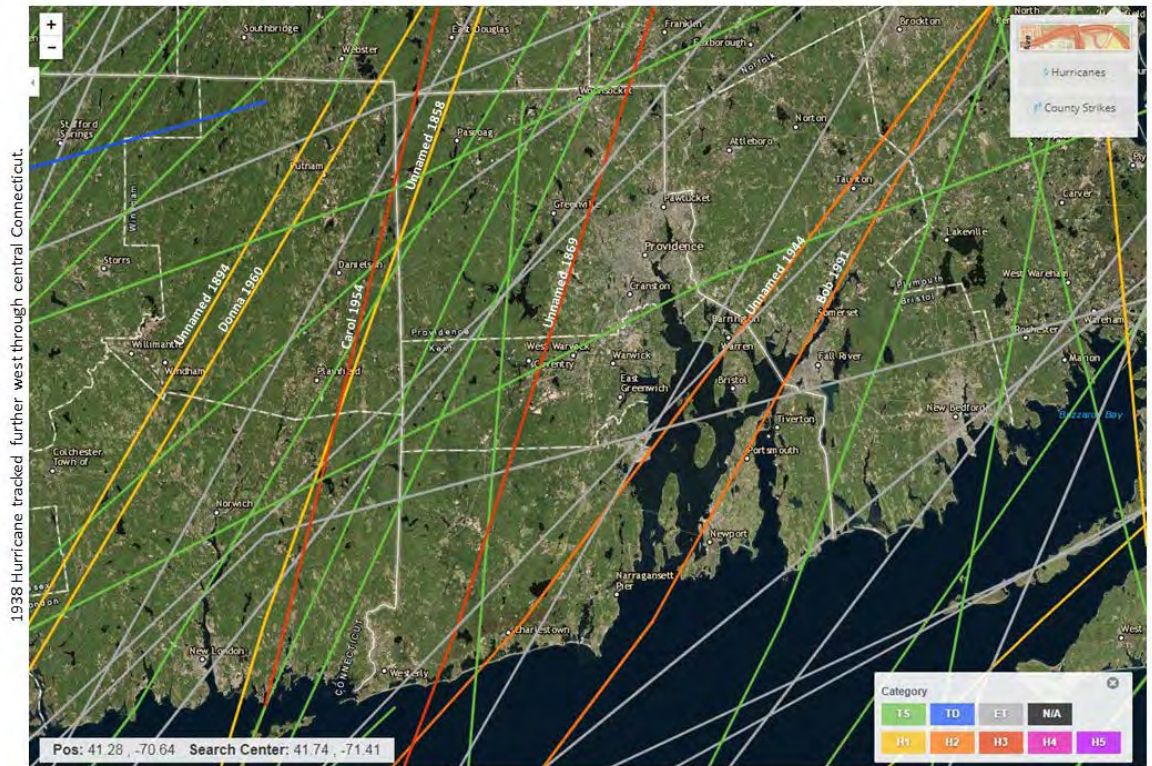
1938 Hurricane tracked further west through central Connecticut.

+
−

Southbridge
Webster
East Douglas
Franklin
Foxborough
Norfolk
Brockton
North
Stafford Springs
Woonsocket
Pascoag
Norton
Attleboro
Putnam
Windham
Unnamed 1858
Greenville
Pawtucket
Taunton
Carver
Lakeville
Providence
Storrs
Danielson
Unnamed 1894
Donna 1960
Unnamed 1869
Cranston
Unnamed 1944
Bob 1991
Plymouth
Bristol
West Wareham
Wareham
Rochester
Providence
Kent
Carol 1954
West Warwick
Coventry
Warwick
Barrington
Warren
Somerset
Willimantic
Windham
Plainfield
East Greenwich
Bristol
Fall River
Marion
Colchester
Town of
Tiverton
New Bedford
Buzzards Bay
Portsmouth
Norwich
Newport
Narragansett Pier
Charlestown
New London
Connecticut
Westerly
West

Hurricanes
County Strikes

Category
TS
TD
ET
N/A
H1
H2
H3
H4
H5

Pos: 41.28 , -70.64
Search Center: 41.74 , -71.41